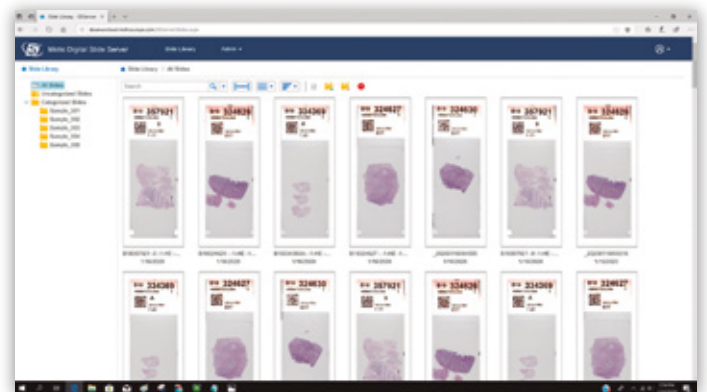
Motic Digital Slide Server
Slide Library
Admin
Slide Library
All Slides
Uncategorized Slides
Categorized Slides
Sample_001
Sample_002
Sample_003
Sample_004
Sample_005
Slide Library > All Slides
Search
357921
324628
334369
324627
324630
357921
324628
334369
324627
324630
357921
324628
334369
324630